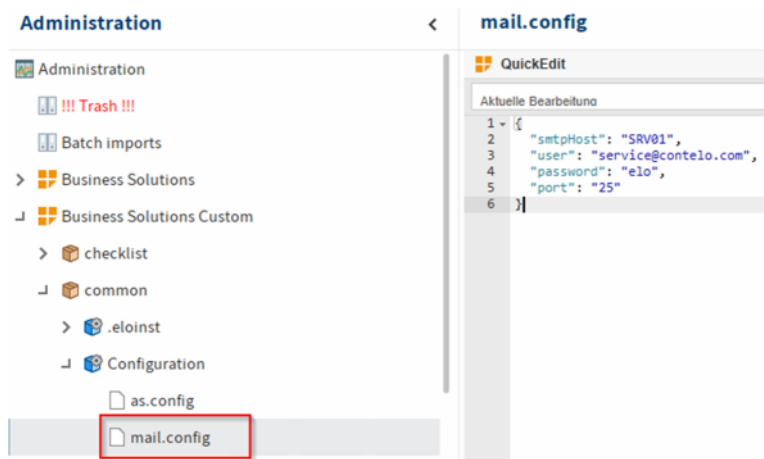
Administration

Administration
!!! Trash !!!
Batch imports
Business Solutions
Business Solutions Custom
checklist
common
.eloinst
Configuration
as.config
mail.config

mail.config

QuickEdit

Aktuelle Bearbeitung

1 {
2 "smtpHost": "SRV01",
3 "user": "service@contelo.com",
4 "password": "elo",
5 "port": "25"
6 }